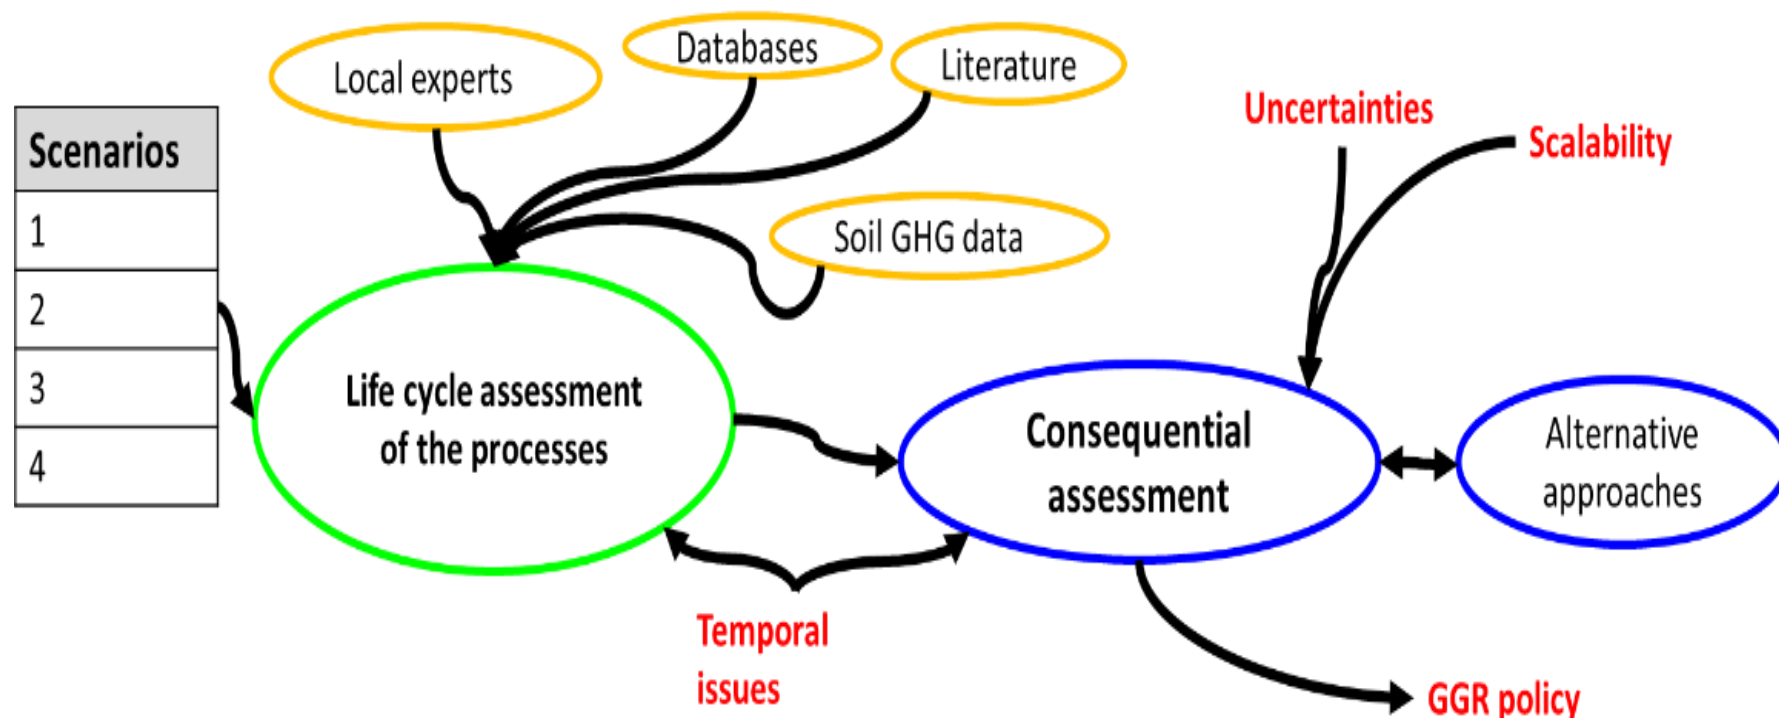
Local experts

Databases

Literature

Uncertainties

Scalability

| Scenarios |
|---|
| 1 |
| 2 |
| 3 |
| 4 |

Soil GHG data

Life cycle assessment of the processes

Consequential assessment

Alternative approaches

Temporal issues

GGR policy